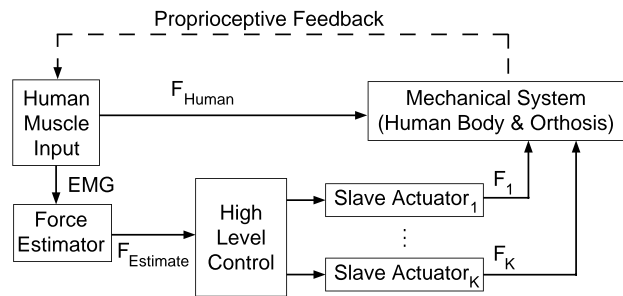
Proprioceptive Feedback

Human Muscle Input

$F_{Human}$

Mechanical System (Human Body & Orthosis)

EMG

Force Estimator

$F_{Estimate}$

High Level Control

Slave Actuator$_1$

$F_1$

⋮

Slave Actuator$_K$

$F_K$